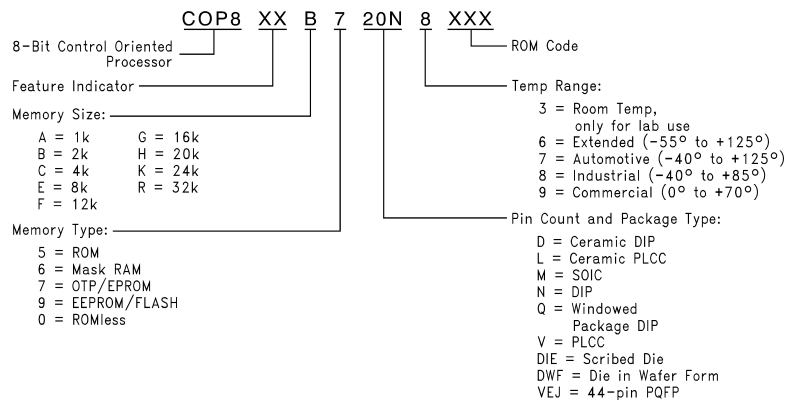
COP8 XX B 7 20N 8 XXX

8-Bit Control Oriented Processor

Feature Indicator

Memory Size:
A = 1k
B = 2k
C = 4k
E = 8k
F = 12k
G = 16k
H = 20k
K = 24k
R = 32k

Memory Type:
5 = ROM
6 = Mask RAM
7 = OTP/EPROM
9 = EEPROM/FLASH
0 = ROMless

ROM Code

Temp Range:
3 = Room Temp, only for lab use
6 = Extended ($-55°$ to $+125°$)
7 = Automotive ($-40°$ to $+125°$)
8 = Industrial ($-40°$ to $+85°$)
9 = Commercial ($0°$ to $+70°$)

Pin Count and Package Type:
D = Ceramic DIP
L = Ceramic PLCC
M = SOIC
N = DIP
Q = Windowed Package DIP
V = PLCC
DIE = Scribed Die
DWF = Die in Wafer Form
VEJ = 44-pin PQFP